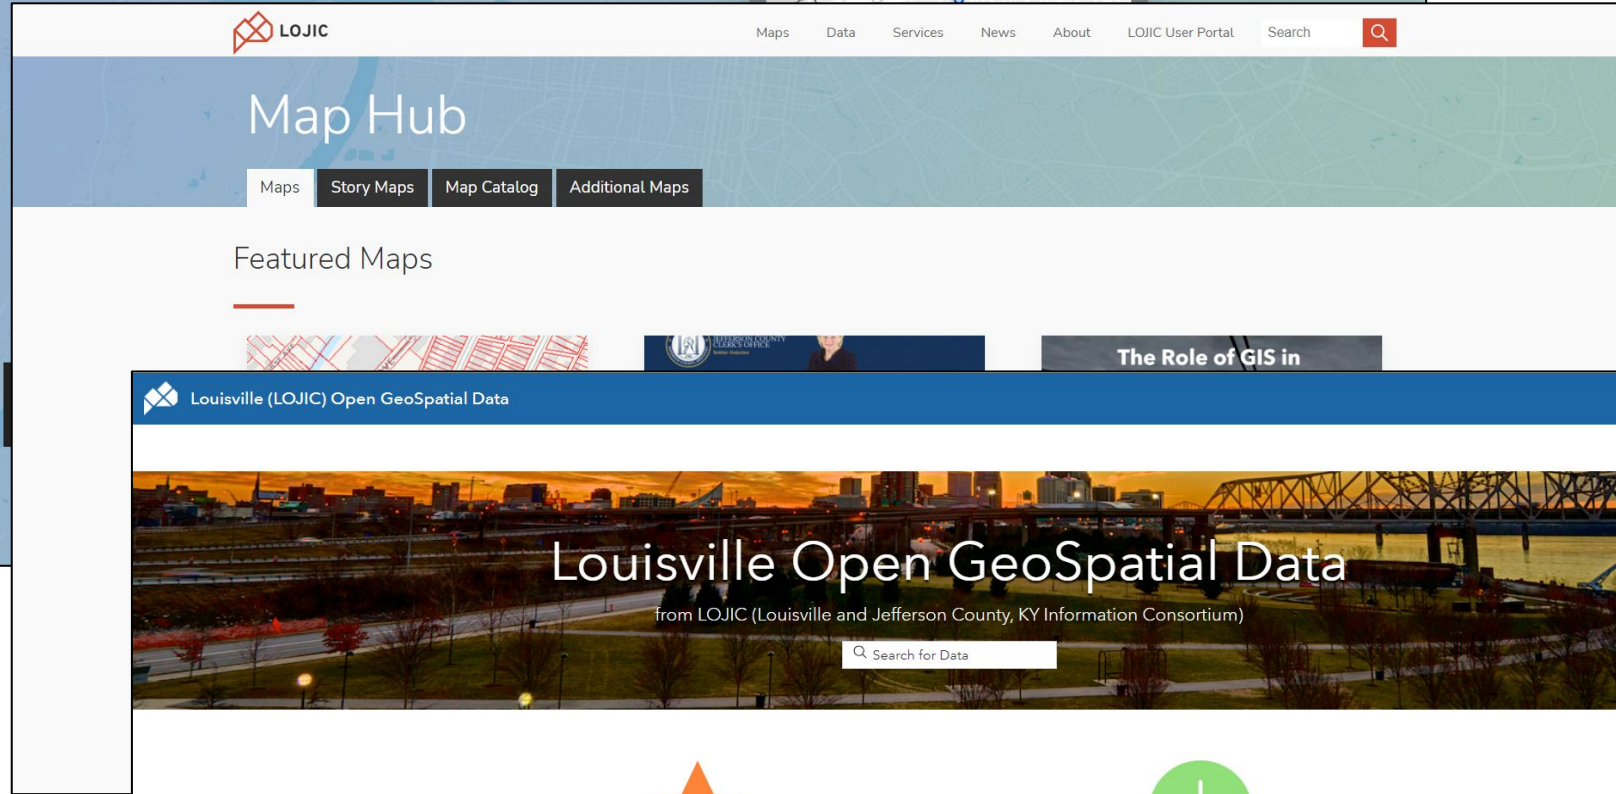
LOJIC

Maps Data Services News About LOJIC User Portal Search

Map Hub

Maps Story Maps Map Catalog Additional Maps

Featured Maps

JEFFERSON COUNTY CLERK'S OFFICE

The Role of GIS in

Louisville (LOJIC) Open GeoSpatial Data

Louisville Open GeoSpatial Data

from LOJIC (Louisville and Jefferson County, KY Information Consortium)

Search for Data